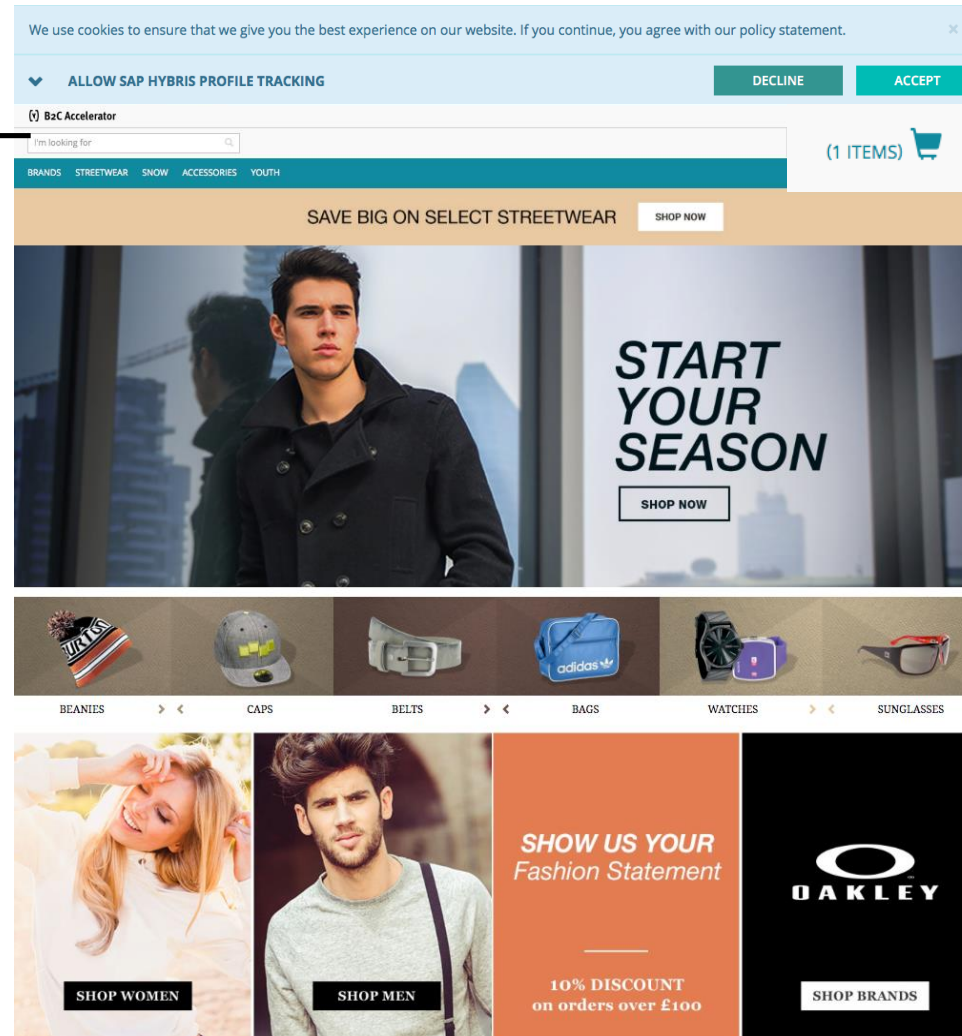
We use cookies to ensure that we give you the best experience on our website. If you continue, you agree with our policy statement.

ALLOW SAP HYBRIS PROFILE TRACKING

DECLINE

ACCEPT

B2C Accelerator

I'm looking for

(1 ITEMS)

BRANDS STREETWEAR SNOW ACCESSORIES YOUTH

SAVE BIG ON SELECT STREETWEAR

SHOP NOW

START YOUR SEASON

SHOP NOW

adidas

BEANIES

CAPS

BELTS

BAGS

WATCHES

SUNGLASSES

SHOP WOMEN

SHOP MEN

SHOW US YOUR
Fashion Statement

10% DISCOUNT
on orders over £100

OAKLEY

SHOP BRANDS